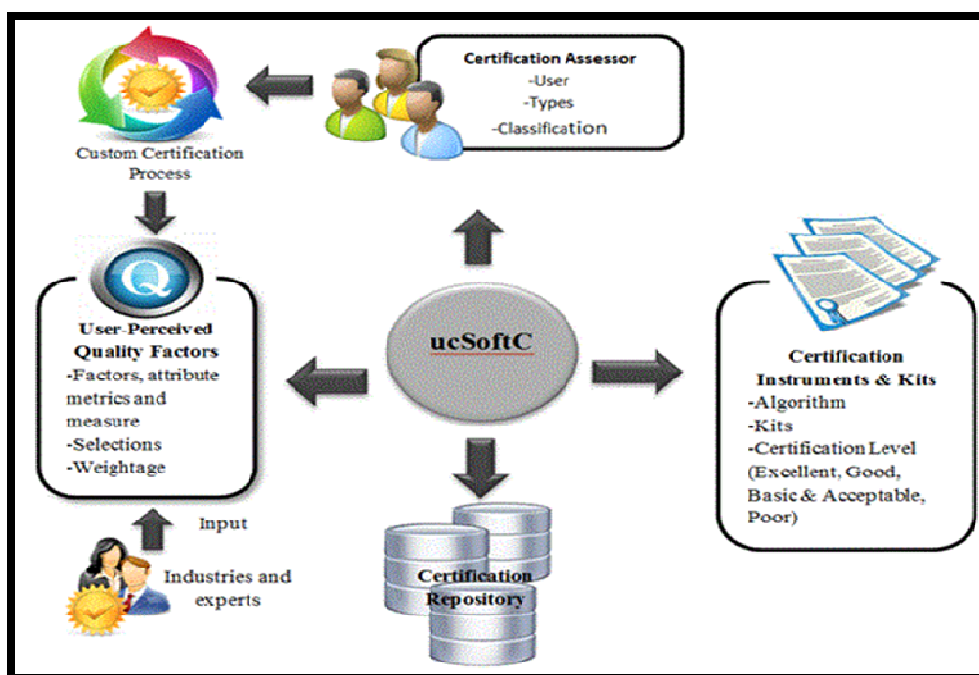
Certification Assessor
-User
-Types
-Classification

Custom Certification Process

User-Perceived Quality Factors
-Factors, attribute metrics and measure
-Selections
-Weightage

ucSoftC

Certification Instruments & Kits
-Algorithm
-Kits
-Certification Level (Excellent, Good, Basic & Acceptable, Poor)

Input

Industries and experts

Certification Repository